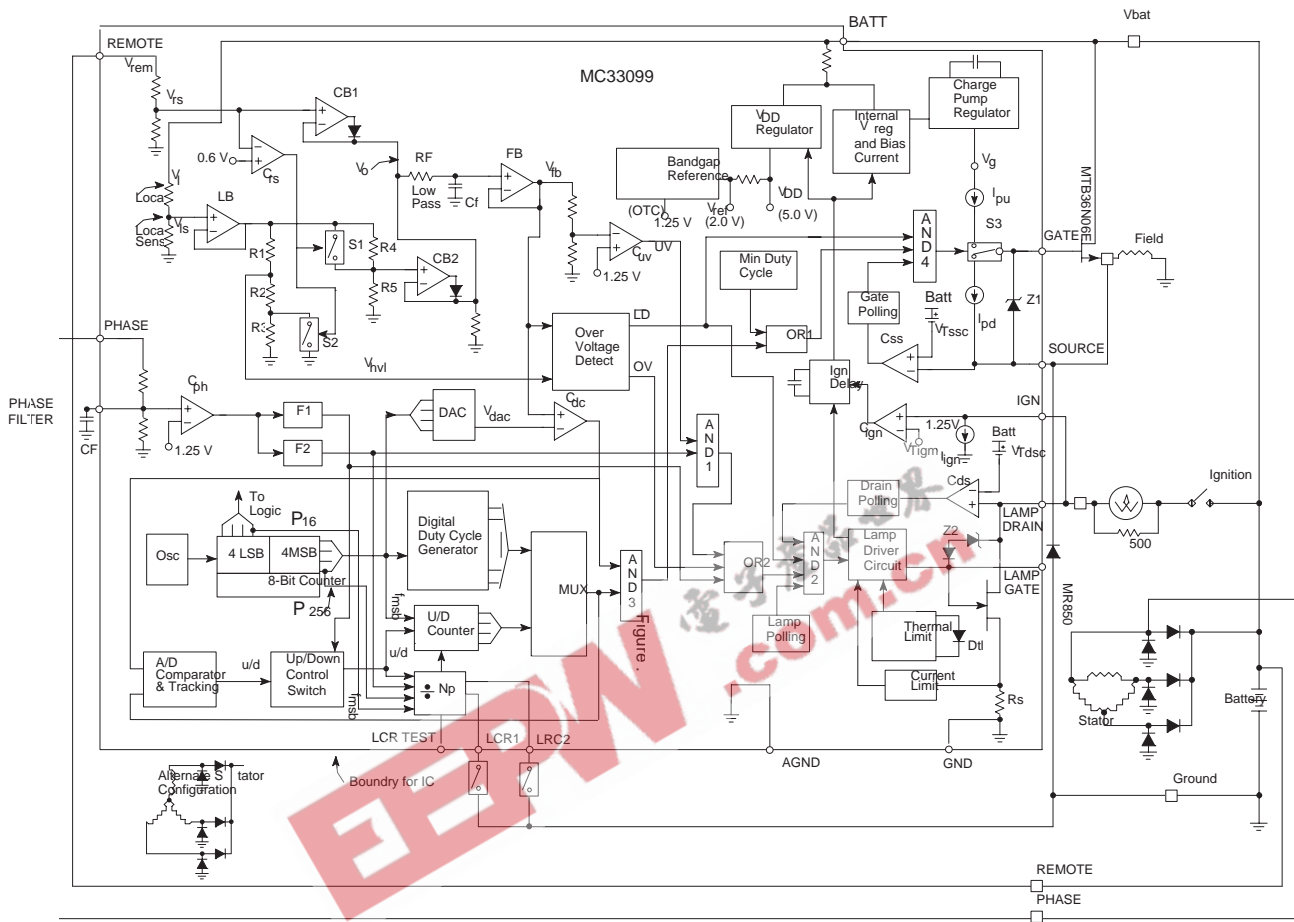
BATT
Vbat
REMOTE
$V_{rem}$
MC33099
$V_{rs}$
CB1
0.6 V
$C_{rs}$
$V_{DD}$ Regulator
Internal $V_{reg}$ and Bias Current
Charge Pump Regulator
$V_o$
RF
Low Pass
Cf
FB
$V_{fb}$
Bandgap Reference
(OTC) 1.25 V
$V_{ref}$ (2.0 V)
$V_{DD}$ (5.0 V)
$V_g$
$I_{pu}$
MTB36N06E
$V_l$
Local
LB
Local Sense
$V_{ls}$
R1
S1
R4
CB2
R2
R5
R3
S2
$C_{uv}$
UV
1.25 V
Min Duty Cycle
AND 4
S3
GATE
Field
Gate Polling
Batt
$V_{Tssc}$
Z1
$I_{pd}$
Css
SOURCE
PHASE
Over Voltage Detect
LD
OV
OR1
$V_{hvl}$
Ign Delay
PHASE FILTER
CF
$C_{ph}$
1.25 V
F1
F2
DAC
$V_{dac}$
$C_{dc}$
AND 1
$C_{ign}$
1.25V
$V_{Tigm}$
$I_{ign}$
Batt
$V_{Tdsc}$
IGN
To Logic
$P_{16}$
Digital Duty Cycle Generator
Drain Polling
Cds
LAMP DRAIN
Ignition
500
Osc
4 LSB
4MSB
8-Bit Counter
$P_{256}$
OR2
AND 2
Lamp Driver Circuit
Z2
LAMP GATE
MR850
MUX
AND 3
$f_{msb}$
U/D Counter
Lamp Polling
Thermal Limit
Dtl
A/D Comparator & Tracking
u/d
Up/Down Control Switch
u/d
÷ Np
$f_{msb}$
Current Limit
Rs
Stator
Battery
LCR TEST
LCR1
LRC2
AGND
GND
Alternate Stator Configuration
Boundry for IC
Ground
REMOTE
PHASE
Figure .
EEPW
.com.cn